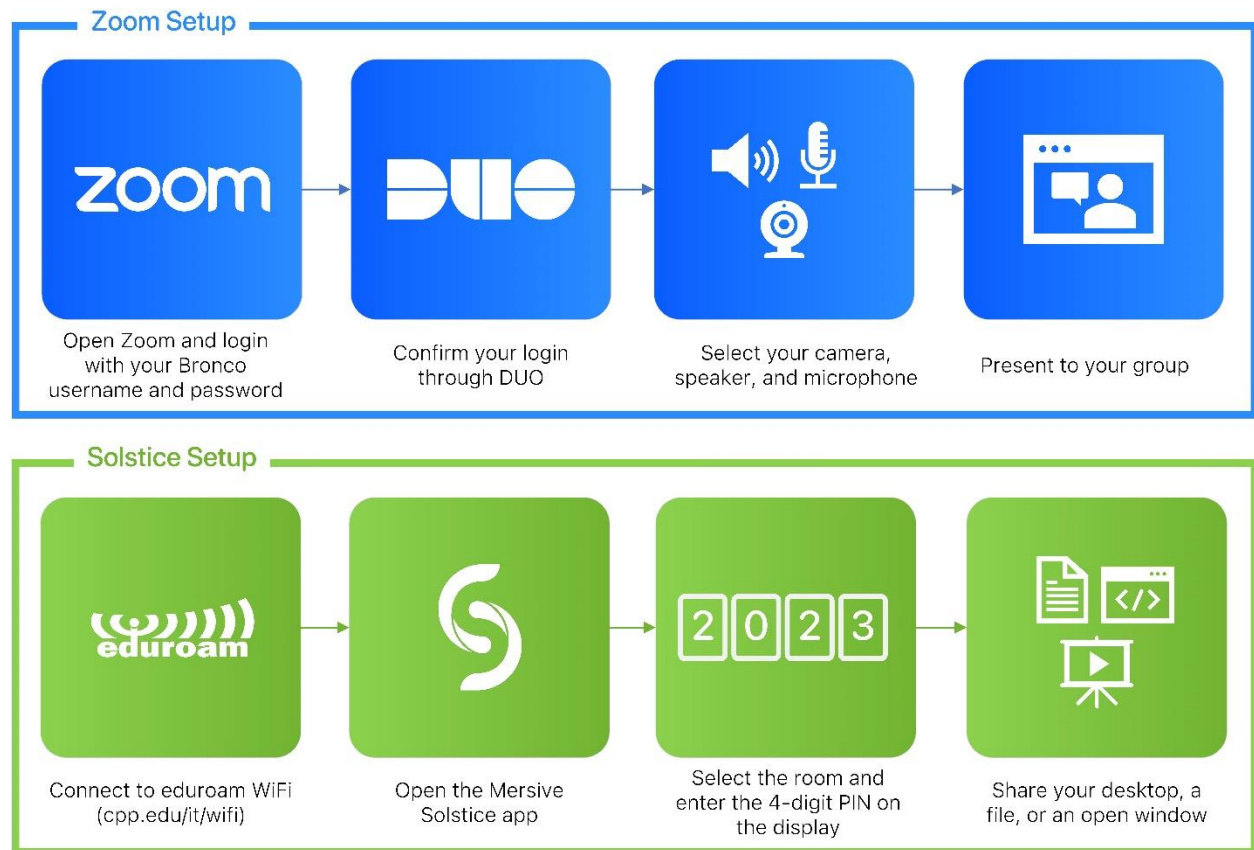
Zoom Setup

zoom

Open Zoom and login with your Bronco username and password

DUO

Confirm your login through DUO

Select your camera, speaker, and microphone

Present to your group

Solstice Setup

eduroam

Connect to eduroam WiFi (cpp.edu/it/wifi)

Open the Mersive Solstice app

2 0 2 3

Select the room and enter the 4-digit PIN on the display

</>

Share your desktop, a file, or an open window